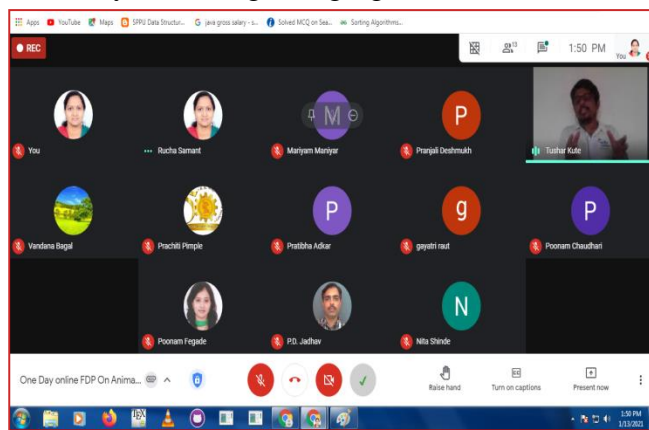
Apps YouTube Maps SPPU Data Structur... java gross salary - s... Solved MCQ on Sea... Sorting Algorithms...

REC

13

1:50 PM

You

M

P

You

Rucha Samant

Mariyam Maniyar

Pranjali Deshmukh

Tushar Kute

P

g

P

Vandana Bagal

Prachiti Pimple

Pratibha Adkar

gayatri raut

Poonam Chaudhari

N

Poonam Fegade

P.D. Jadhav

Nita Shinde

One Day online FDP On Anima...

Raise hand

Turn on captions

Present now

1:50 PM
1/13/2021